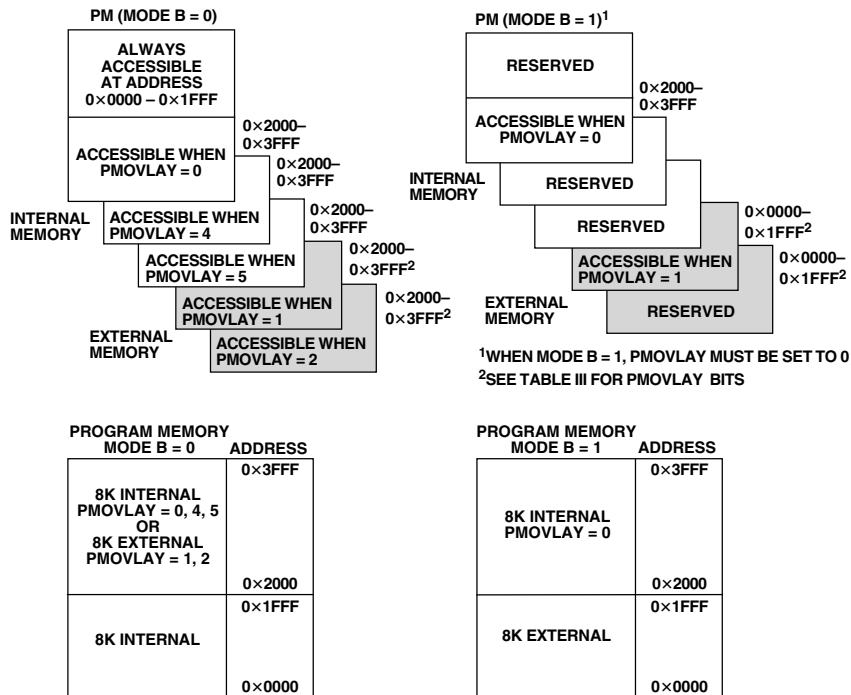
PM (MODE B = 0)

ALWAYS ACCESSIBLE AT ADDRESS 0×0000 – 0×1FFF

0×2000– 0×3FFF

ACCESSIBLE WHEN PMOVLAY = 0

0×2000– 0×3FFF

INTERNAL MEMORY

ACCESSIBLE WHEN PMOVLAY = 4

0×2000– 0×3FFF

ACCESSIBLE WHEN PMOVLAY = 5

0×2000– 0×3FFF$^2$

ACCESSIBLE WHEN PMOVLAY = 1

0×2000– 0×3FFF$^2$

EXTERNAL MEMORY

ACCESSIBLE WHEN PMOVLAY = 2

PM (MODE B = 1)$^1$

RESERVED

0×2000– 0×3FFF

ACCESSIBLE WHEN PMOVLAY = 0

INTERNAL MEMORY

RESERVED

RESERVED

0×0000– 0×1FFF$^2$

ACCESSIBLE WHEN PMOVLAY = 1

0×0000– 0×1FFF$^2$

EXTERNAL MEMORY

RESERVED

$^1$WHEN MODE B = 1, PMOVLAY MUST BE SET TO 0
$^2$SEE TABLE III FOR PMOVLAY BITS

PROGRAM MEMORY MODE B = 0

| | ADDRESS |
|---|---|
| 8K INTERNAL PMOVLAY = 0, 4, 5 OR 8K EXTERNAL PMOVLAY = 1, 2 | 0×3FFF<br>0×2000 |
| 8K INTERNAL | 0×1FFF<br>0×0000 |

PROGRAM MEMORY MODE B = 1

| | ADDRESS |
|---|---|
| 8K INTERNAL PMOVLAY = 0 | 0×3FFF<br>0×2000 |
| 8K EXTERNAL | 0×1FFF<br>0×0000 |